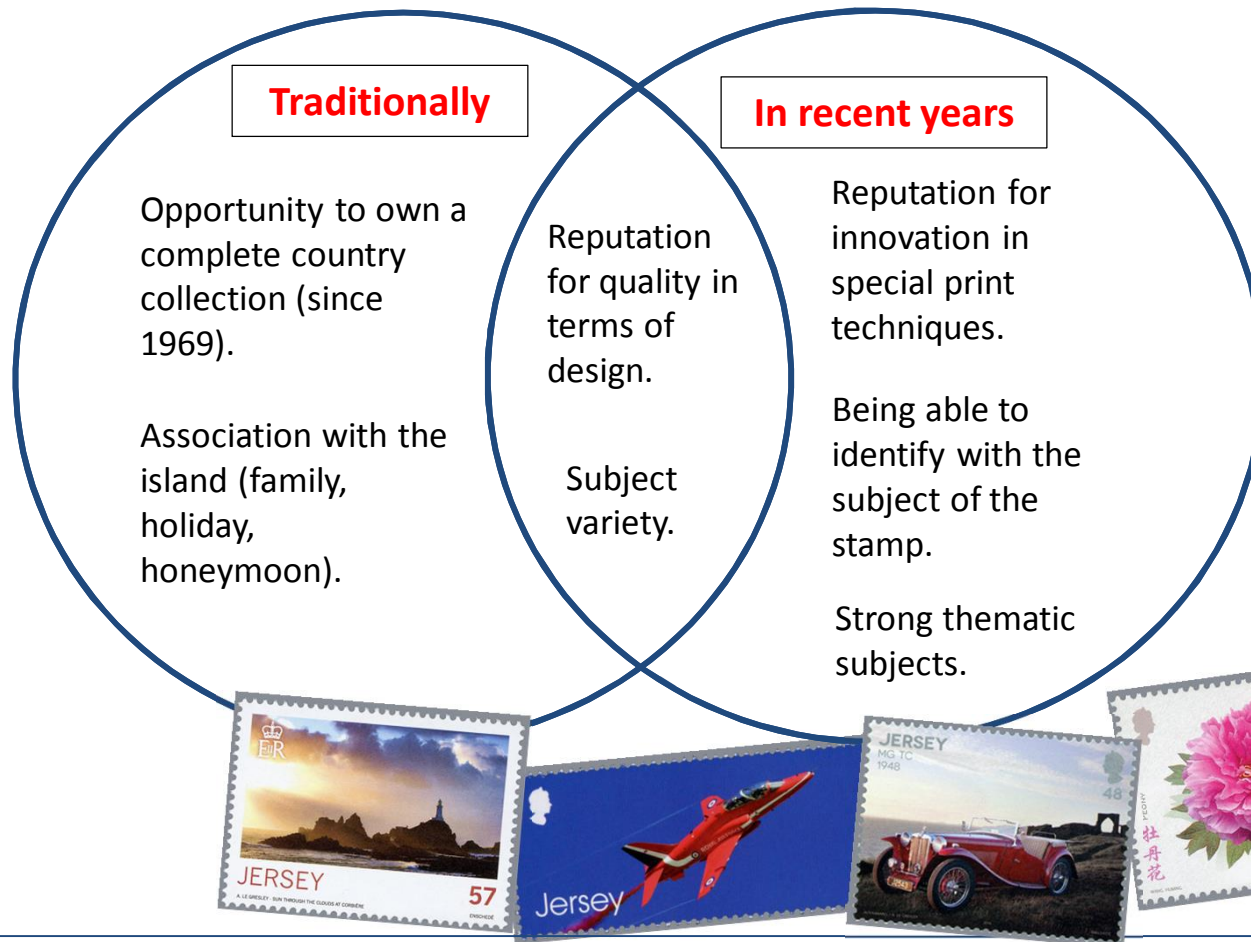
Traditionally

Opportunity to own a complete country collection (since 1969).

Association with the island (family, holiday, honeymoon).

Reputation for quality in terms of design.

Subject variety.

In recent years

Reputation for innovation in special print techniques.

Being able to identify with the subject of the stamp.

Strong thematic subjects.

ER

JERSEY

57

JERSEY
MG TC
1948

48

Jersey

牡丹花